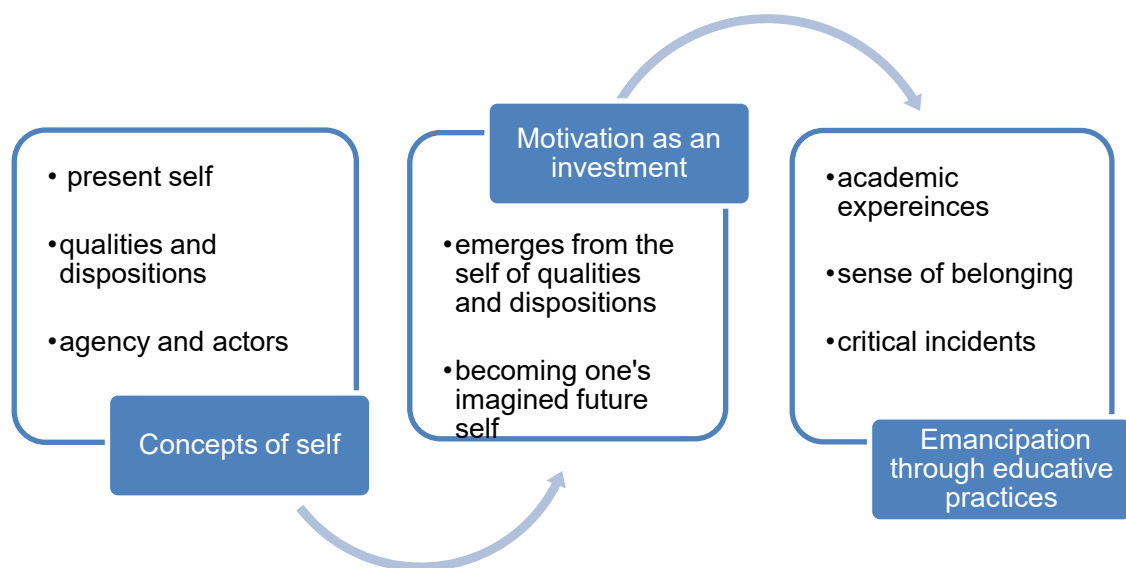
• present self

• qualities and dispositions

• agency and actors

Concepts of self

Motivation as an investment

• emerges from the self of qualities and dispositions

• becoming one's imagined future self

• academic expereinces

• sense of belonging

• critical incidents

Emancipation through educative practices